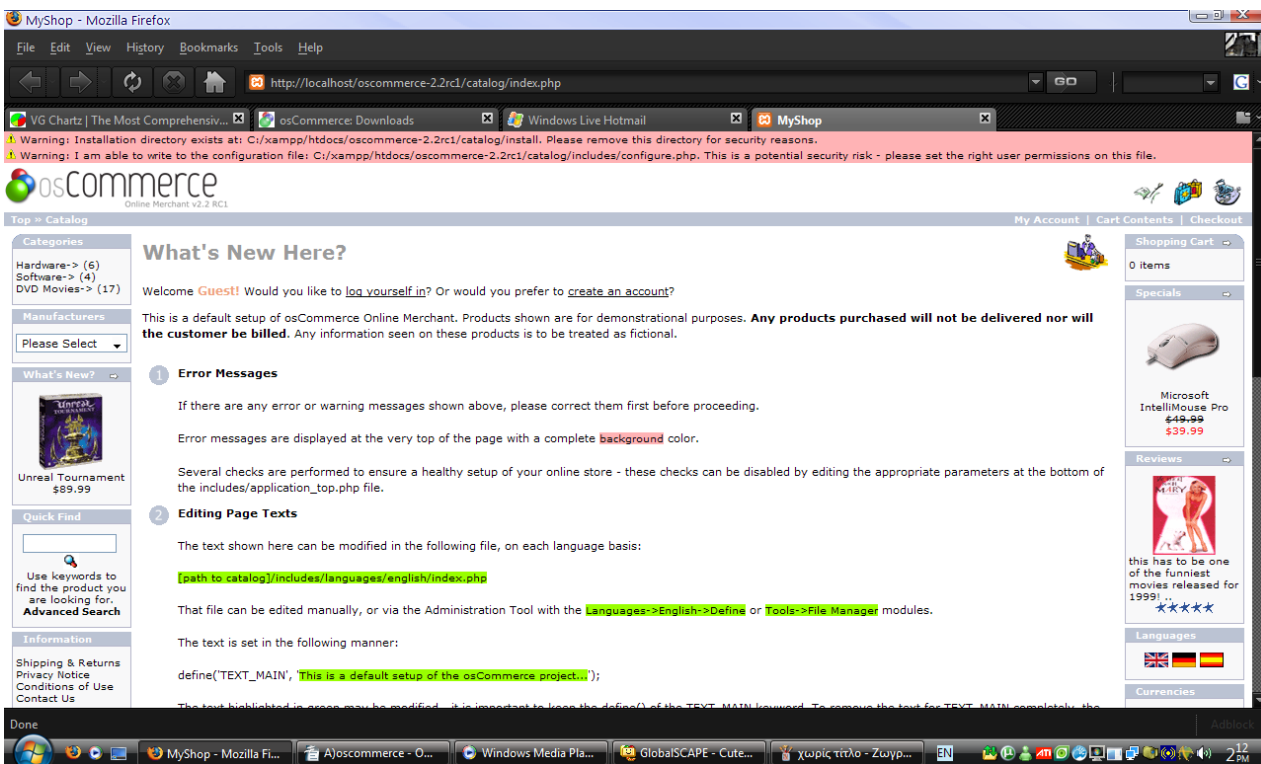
MyShop - Mozilla Firefox

File Edit View History Bookmarks Tools Help

http://localhost/oscommerce-2.2rc1/catalog/index.php

GO

VG Chartz | The Most Comprehensiv...
osCommerce: Downloads
Windows Live Hotmail
MyShop

Warning: Installation directory exists at: C:/xampp/htdocs/oscommerce-2.2rc1/catalog/install. Please remove this directory for security reasons.
Warning: I am able to write to the configuration file: C:/xampp/htdocs/oscommerce-2.2rc1/catalog/includes/configure.php. This is a potential security risk - please set the right user permissions on this file.

osCommerce
Online Merchant v2.2 RC1

Top » Catalog
My Account | Cart Contents | Checkout

Categories
Hardware-> (6)
Software-> (4)
DVD Movies-> (17)

Manufacturers
Please Select

What's New?
Unreal Tournament
$89.99

Quick Find
Use keywords to find the product you are looking for.
Advanced Search

Information
Shipping & Returns
Privacy Notice
Conditions of Use
Contact Us

What's New Here?

Welcome Guest! Would you like to log yourself in? Or would you prefer to create an account?

This is a default setup of osCommerce Online Merchant. Products shown are for demonstrational purposes. Any products purchased will not be delivered nor will the customer be billed. Any information seen on these products is to be treated as fictional.

1 Error Messages

If there are any error or warning messages shown above, please correct them first before proceeding.

Error messages are displayed at the very top of the page with a complete background color.

Several checks are performed to ensure a healthy setup of your online store - these checks can be disabled by editing the appropriate parameters at the bottom of the includes/application_top.php file.

2 Editing Page Texts

The text shown here can be modified in the following file, on each language basis:

[path to catalog]/includes/languages/english/index.php

That file can be edited manually, or via the Administration Tool with the Languages->English->Define or Tools->File Manager modules.

The text is set in the following manner:

define('TEXT_MAIN', 'This is a default setup of the osCommerce project...');

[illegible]

Shopping Cart
0 items

Specials
Microsoft IntelliMouse Pro
$49.99
$39.99

Reviews
this has to be one of the funniest movies released for 1999! ..

Languages

Currencies

Done
Adblock

MyShop - Mozilla Fi...
A)oscommerce - O...
Windows Media Pla...
GlobalSCAPE - Cute...
χωρίς τίτλο - Ζωγρ...
EN
2:12 PM